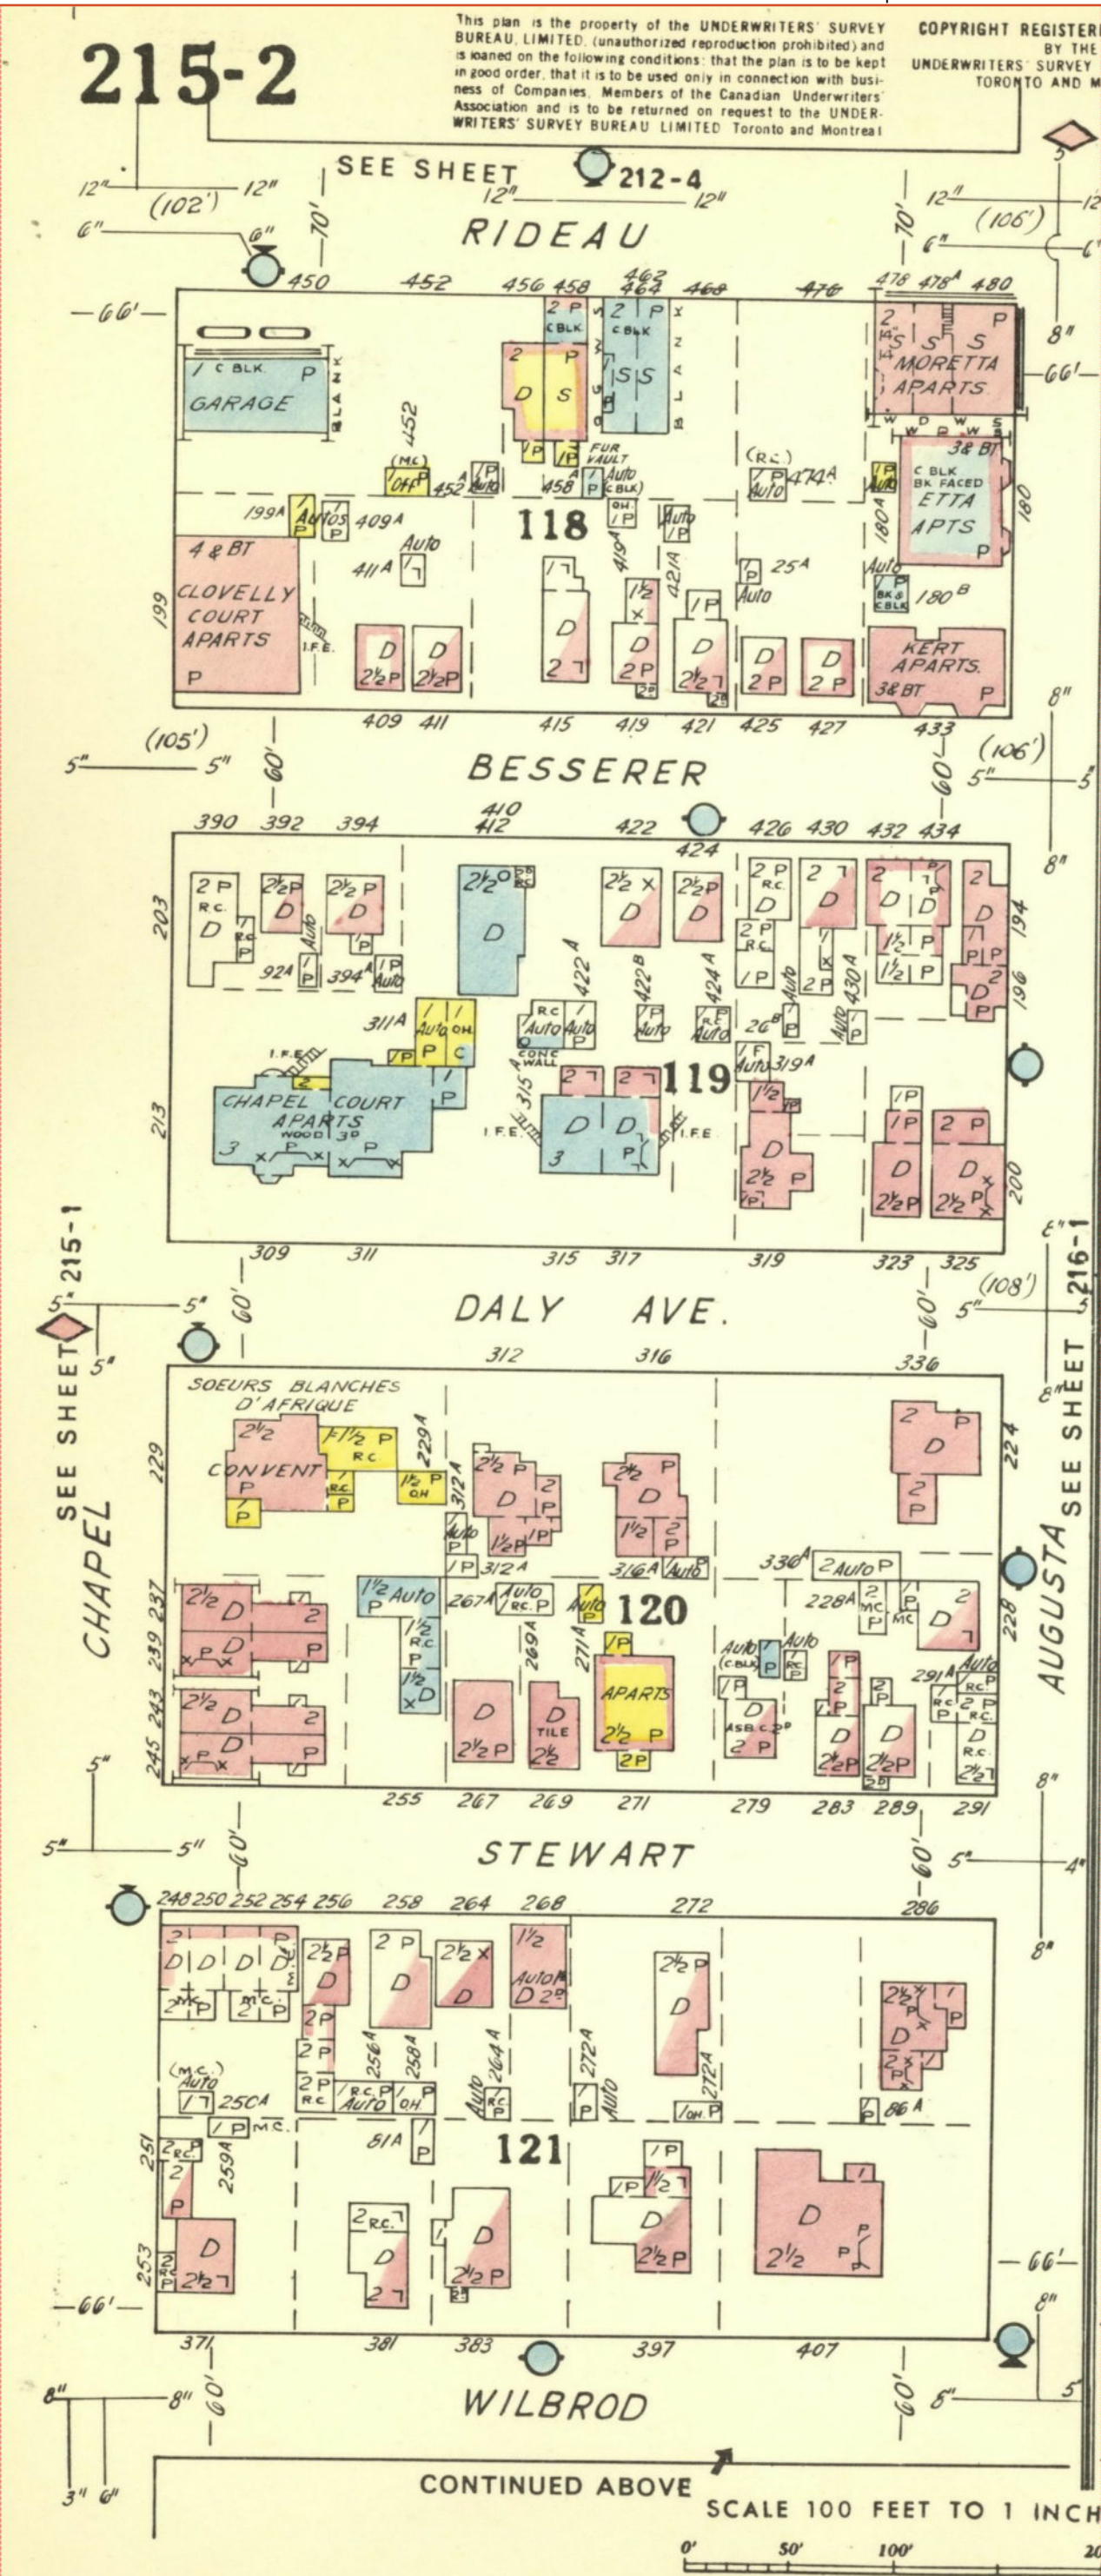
215-2

This plan is the property of the UNDERWRITERS' SURVEY BUREAU, LIMITED, (unauthorized reproduction prohibited) and is loaned on the following conditions: that the plan is to be kept in good order, that it is to be used only in connection with business of Companies, Members of the Canadian Underwriters' Association and is to be returned on request to the UNDERWRITERS' SURVEY BUREAU LIMITED Toronto and Montreal

COPYRIGHT REGISTERE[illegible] BY THE UNDERWRITERS' SURVEY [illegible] TORONTO AND M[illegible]

SEE SHEET 212-4

12" (102') 12" 6" 6" 70' 12" 12" RIDEAU 70' 12" (106') 12" 6" 6"

66' 450 452 456 458 462 464 468 476 478 478A 480 66' 8"

1 C BLK. P GARAGE BLANK 2 P C BLK 2 D S P 1 P 1 P FUR VAULT 2 P C BLK S S BLANK 452 (M.C.) 1 OFF P 452A 1 P Auto 458A P Auto (C BLK) (R.C.) 1 P Auto 474A 14S 14 S S MORETTA APARTS W D W W S 3 & BT C BLK BK FACED ETTA APTS P 180

199A Autos 1 P 409A Auto 411A 118 OH. 1 P 419A 421A Auto 1 P 25A 1 P Auto 180A Auto P BK & C BLK 180B

4 & BT CLOVELLY COURT APARTS P 199 I.F.E. D 2½P D 2½P D 2 D 2P 1½ x D 2P 2P 1 P D 2½ 2P D 2P D 2P KERT APARTS. 3 & BT P

409 411 415 419 421 425 427 433

(105') 5" 5" 60' BESSERER 60' (106') 5" 5" 8" 8"

390 392 394 410 412 422 424 426 430 432 434

2 P R.C. D R.C. 2½P D 2½P D P Auto 92A 1 P 394A 1 P Auto 2½ D 2½ x D 2½P D 2 P R.C. D 2 P R.C. 1 P 2 D 2P 2 D D 1½ P 1½ P 2 D D 2 P 203 194 196

311A 1 Auto P C OH. 1 P 422A 422B 424A 1 P Auto R.C. Auto Auto R.C. Auto 26B Auto 430A Auto 1 P Auto P CONC WALL 1 F Auto 319A

I.F.E. 2 CHAPEL COURT APARTS WOOD 3D 3 x P x x P 1 P 213 315A I.F.E. 2 2 119 D D 3 P I.F.E. 1½ P D 2½ P 1 P 1 P 2 P D 2½P D x 2½ x 200

309 311 315 317 319 323 325

SEE SHEET 215-1 5" 5" 60' DALY AVE. 60' (108') 5" 8" 8" SEE SHEET 216-1

5" 312 316 336

SOEURS BLANCHES D'AFRIQUE 2½ 1½ P R.C. 229A CONVENT P 1 P R.C. P 1½ P OH. 229 312A 2½ P D 2 1½P 1P 2½ P D 1½ 2 P Auto P 1 P 312A 316A Auto 2 P D 2 P 224

2½ D 2 P D x P x 2½ D 2 D x P x 237 239 243 245 1½ Auto P 1½ R.C. 1½ x D 267A Auto R.C. P 269A 1 Auto P 271A 1 P 120 APARTS 2½ P 2P D 2½ P D TILE 2½ 336A 2 Auto P 228A 2 MC P MC 2 D Auto (C BLK) P Auto R.C. 1 P D ASB.C 2D 2 P 2 P D 2½P D 2½P SD 291A Auto R.C. R.C. 2 P P R.C. D R.C. 2½ 228

CHAPEL AUGUSTA

255 267 269 271 279 283 289 291

5" 5" 5" 60' STEWART 60' 5" 4" 8" 8"

248 250 252 254 256 258 264 268 272 286

2 P D D D D 2 P M.C. 2 P 2½P D 2P 2 P 2 P D 2½ x D 1½ Auto D 2D 2½P D 2½ x P D 2 x P 1 86A

(M.C.) Auto 1 250A 1 P M.C. 256A 258A 1 P R.C. 1 R.C. P Auto 1 OH 264A Auto R.C. P 272A 1 P Auto 272A 1 OH. P

251 2 R.C. 2 P 259A 81A 1 P 121 1 P 1½ 1 P D 2½P D 2½ P

253 2 P R.C. D 2½ 2 R.C. D 2 D 2 D 66'

66' 371 381 383 397 407 8"

8" 8" 60' WILBROD 60' 8" 5"

3" 6" CONTINUED ABOVE

SCALE 100 FEET TO 1 INCH

0' 50' 100' 20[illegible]